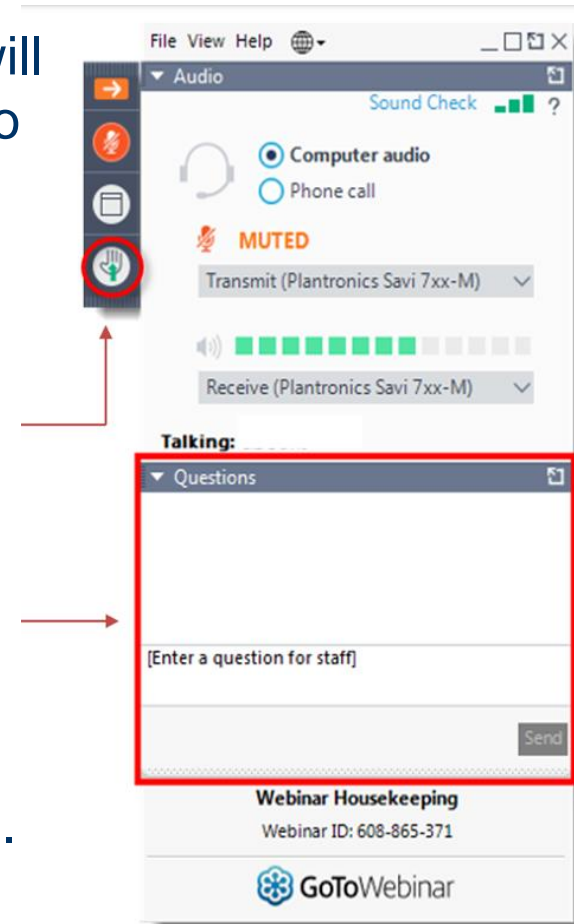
vill
o

.

File View Help

Audio

Sound Check ?

Computer audio

Phone call

MUTED

Transmit (Plantronics Savi 7xx-M)

Receive (Plantronics Savi 7xx-M)

Talking:

Questions

[Enter a question for staff]

Send

Webinar Housekeeping

Webinar ID: 608-865-371

GoToWebinar